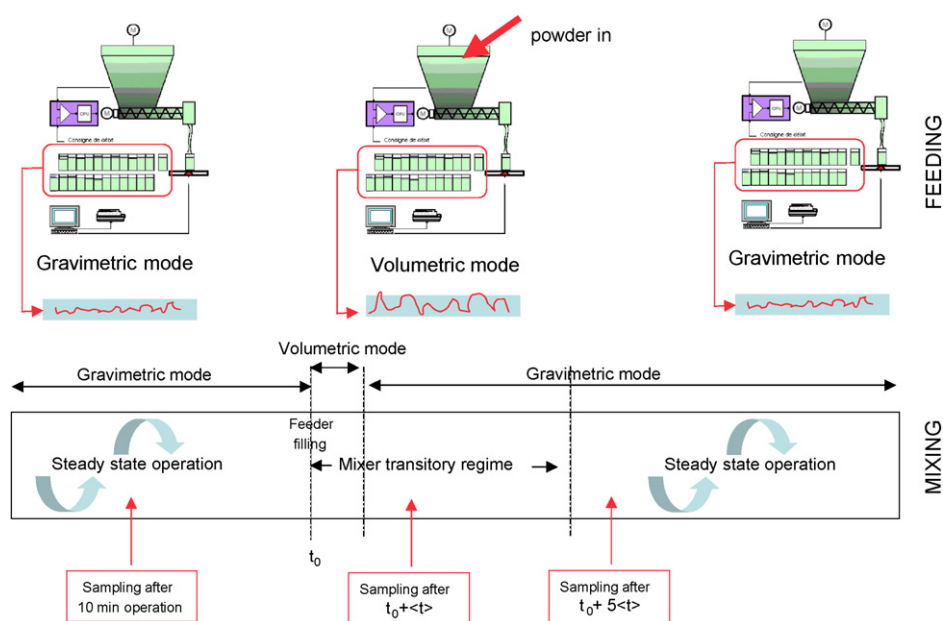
powder in

Consigne de débit

Consigne de débit

Consigne de débit

FEEDING

Gravimetric mode

Volumetric mode

Gravimetric mode

Volumetric mode

Gravimetric mode

Gravimetric mode

Feeder filling

MIXING

Steady state operation

Mixer transitory regime

Steady state operation

$t_0$

Sampling after 10 min operation

Sampling after $t_0+<t>$

Sampling after $t_0+5<t>$